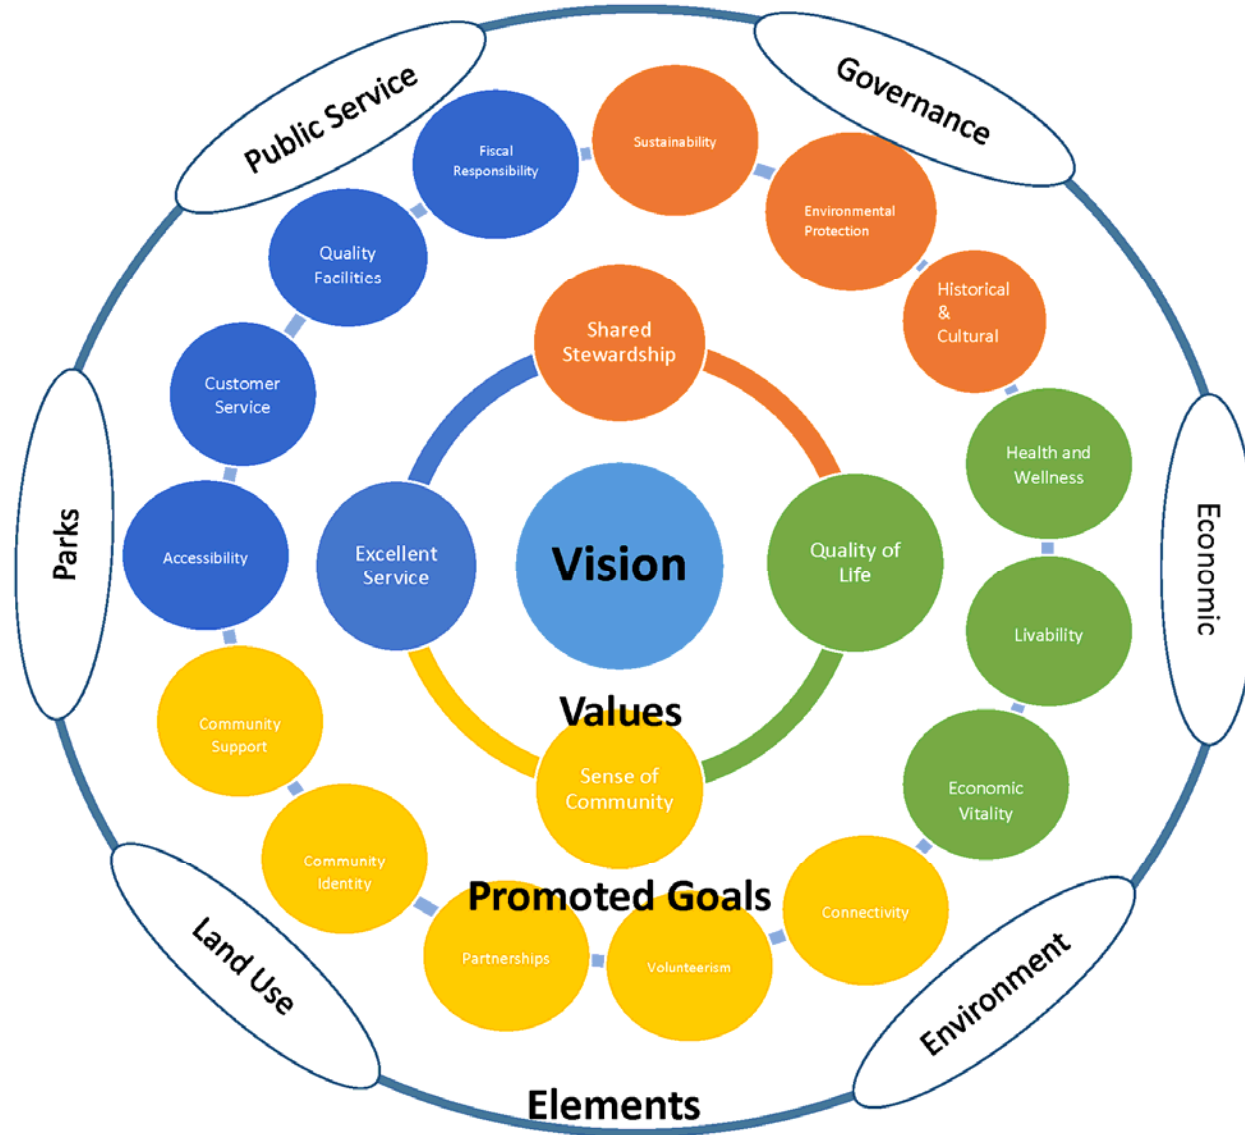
Public Service

Governance

Fiscal Responsibility

Sustainability

Environmental Protection

Quality Facilities

Historical & Cultural

Shared Stewardship

Customer Service

Health and Wellness

Parks

Economic

Accessibility

Excellent Service

Vision

Quality of Life

Livability

Community Support

Values

Sense of Community

Economic Vitality

Community Identity

Promoted Goals

Connectivity

Land Use

Partnerships

Volunteerism

Environment

Elements